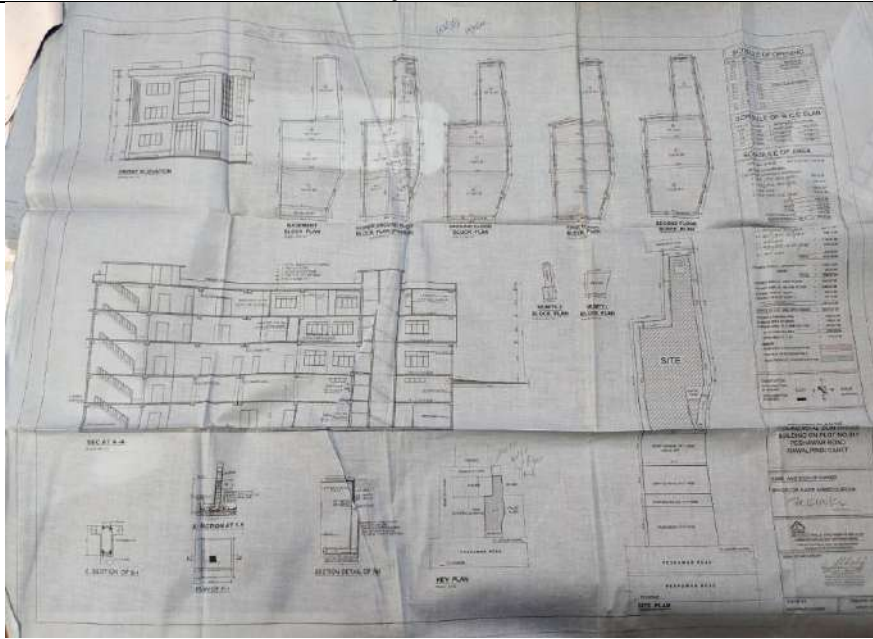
FRONT ELEVATION

BASEMENT BLOCK PLAN

LOWER GROUND FLOOR BLOCK PLAN

GROUND FLOOR BLOCK PLAN

FIRST FLOOR BLOCK PLAN

SECOND FLOOR BLOCK PLAN

SCHEDULE OF OPENING

SCHEDULE OF R.C.C SLAB

SCHEDULE OF AREA

MUMTY BLOCK PLAN

MUMTY BLOCK PLAN

SITE

SECTION A-A

SECTION OF B-1

SECTION OF F-1

PLAN OF F-1

SECTION DETAIL OF W

KEY PLAN

PESHAWAR ROAD

SITE PLAN

PESHAWAR ROAD

PESHAWAR ROAD

COMMERCIAL BUILDING ON PLOT NO. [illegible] PESHAWAR ROAD RAWALPINDI CANTT

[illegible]